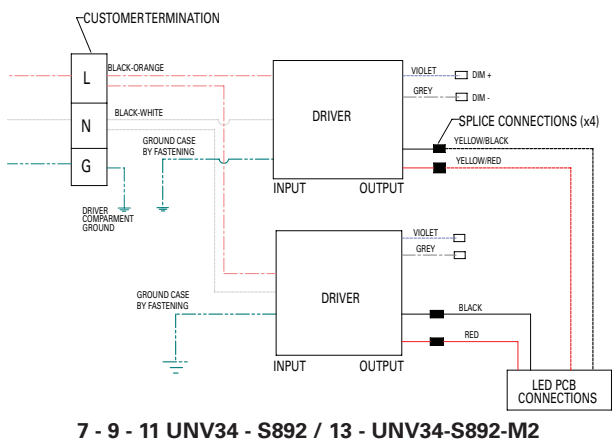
CUSTOMERTERMINATION

L

N

G

BLACK-ORANGE

BLACK-WHITE

GROUND CASE BY FASTENING

DRIVER COMPARMENT GROUND

DRIVER

INPUT

OUTPUT

VIOLET

DIM +

GREY

DIM -

SPLICE CONNECTIONS (x4)

YELLOW/BLACK

YELLOW/RED

GROUND CASE BY FASTENING

DRIVER

INPUT

OUTPUT

VIOLET

GREY

BLACK

RED

LED PCB CONNECTIONS

7 - 9 - 11 UNV34 - S892 / 13 - UNV34-S892-M2